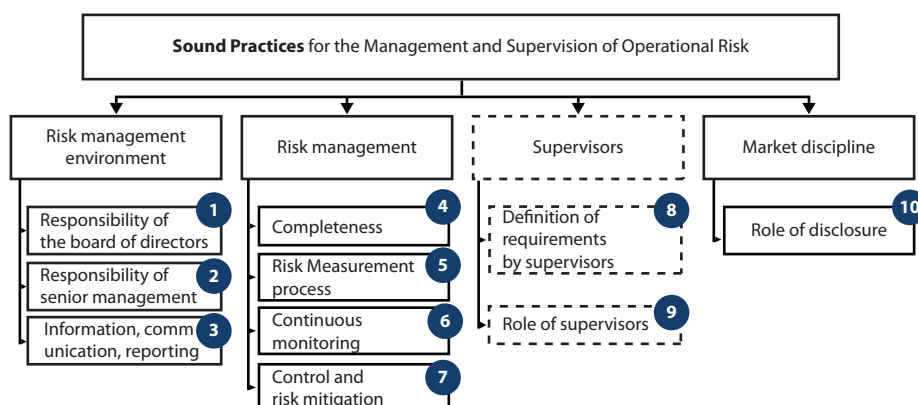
**Sound Practices** for the Management and Supervision of Operational Risk

Risk management environment

1 Responsibility of the board of directors

2 Responsibility of senior management

3 Information, comm unication, reporting

Risk management

4 Completeness

5 Risk Measurement process

6 Continuous monitoring

7 Control and risk mitigation

Supervisors

8 Definition of requirements by supervisors

9 Role of supervisors

Market discipline

10 Role of disclosure